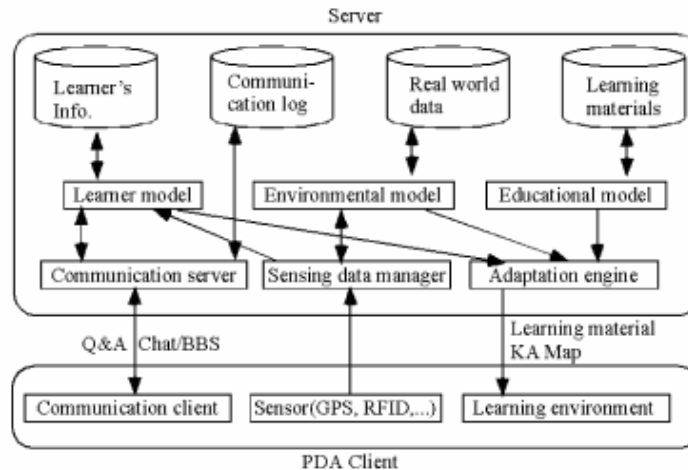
Server

Learner's Info.

Communication log

Real world data

Learning materials

Learner model

Environmental model

Educational model

Communication server

Sensing data manager

Adaptation engine

Q&A Chat/BBS

Learning material KA Map

Communication client

Sensor(GPS, RFID,...)

Learning environment

PDA Client